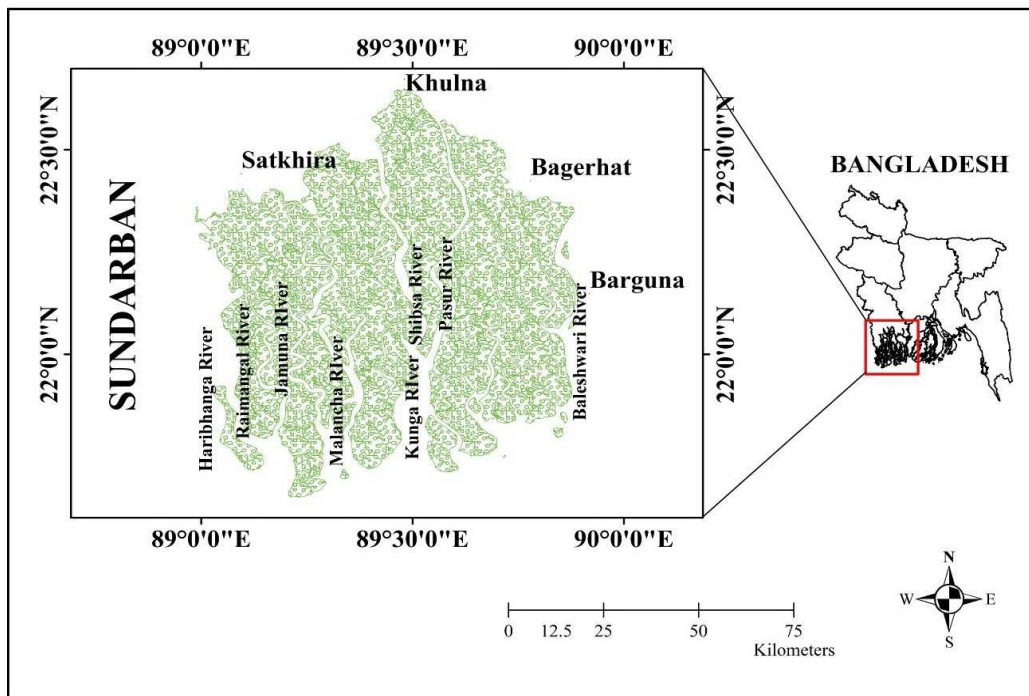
89°0'0"E
89°30'0"E
90°0'0"E

Khulna

22°30'0"N
22°30'0"N

Satkhira

Bagerhat

BANGLADESH

SUNDARBAN

Shibsa River
Pasur River

Barguna

Jamuna RIver
Raimangal River
Haribhanga River
Malancha RIver
Kunga RIver
Baleshwari River

22°0'0"N
22°0'0"N

89°0'0"E
89°30'0"E
90°0'0"E

0 12.5 25 50 75
Kilometers

N
W
E
S